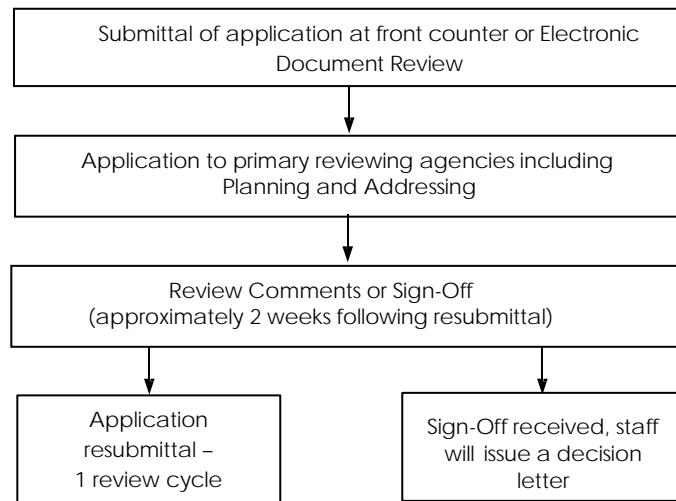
Submittal of application at front counter or Electronic Document Review

Application to primary reviewing agencies including Planning and Addressing

Review Comments or Sign-Off
(approximately 2 weeks following resubmittal)

Application resubmittal – 1 review cycle

Sign-Off received, staff will issue a decision letter